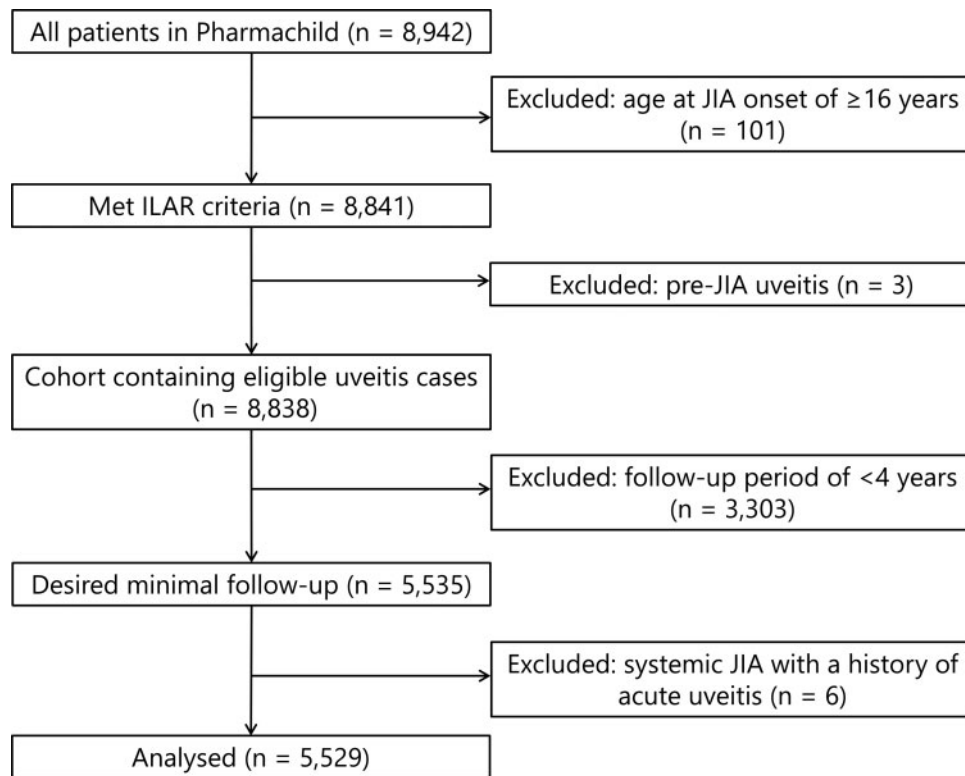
All patients in Pharmachild (n = 8,942)

Excluded: age at JIA onset of ≥16 years (n = 101)

Met ILAR criteria (n = 8,841)

Excluded: pre-JIA uveitis (n = 3)

Cohort containing eligible uveitis cases (n = 8,838)

Excluded: follow-up period of <4 years (n = 3,303)

Desired minimal follow-up (n = 5,535)

Excluded: systemic JIA with a history of acute uveitis (n = 6)

Analysed (n = 5,529)